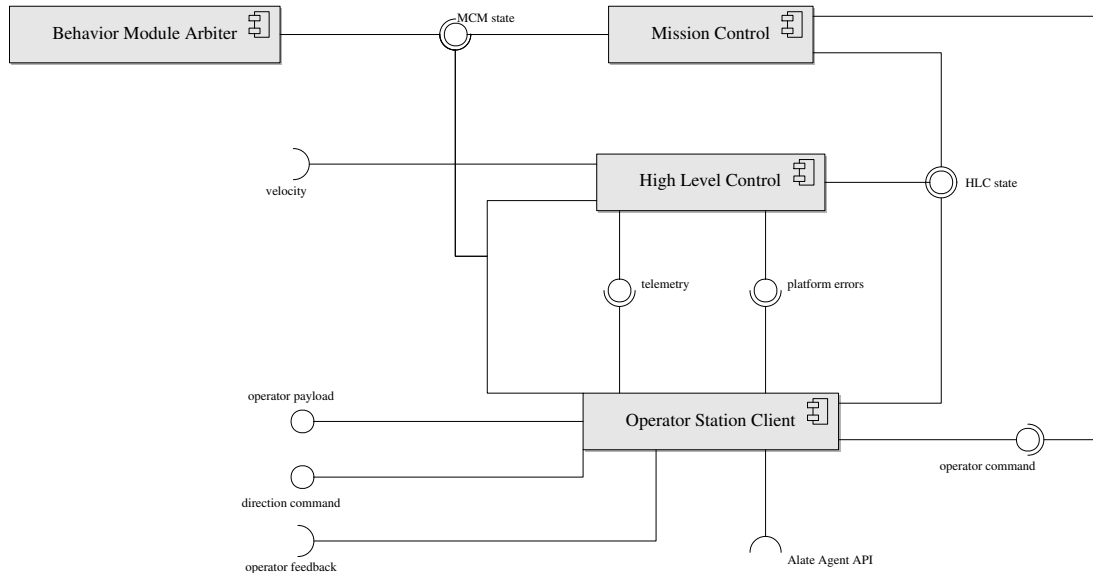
Behavior Module Arbiter

MCM state

Mission Control

velocity

High Level Control

HLC state

telemetry

platform errors

operator payload

Operator Station Client

direction command

operator command

operator feedback

Alate Agent API